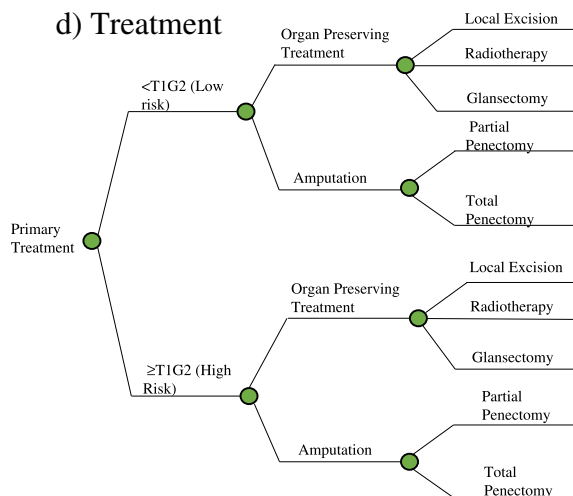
d) Treatment

Primary Treatment

<T1G2 (Low risk)

Organ Preserving Treatment

Local Excision

Radiotherapy

Glansectomy

Amputation

Partial Penectomy

Total Penectomy

≥T1G2 (High Risk)

Organ Preserving Treatment

Local Excision

Radiotherapy

Glansectomy

Amputation

Partial Penectomy

Total Penectomy